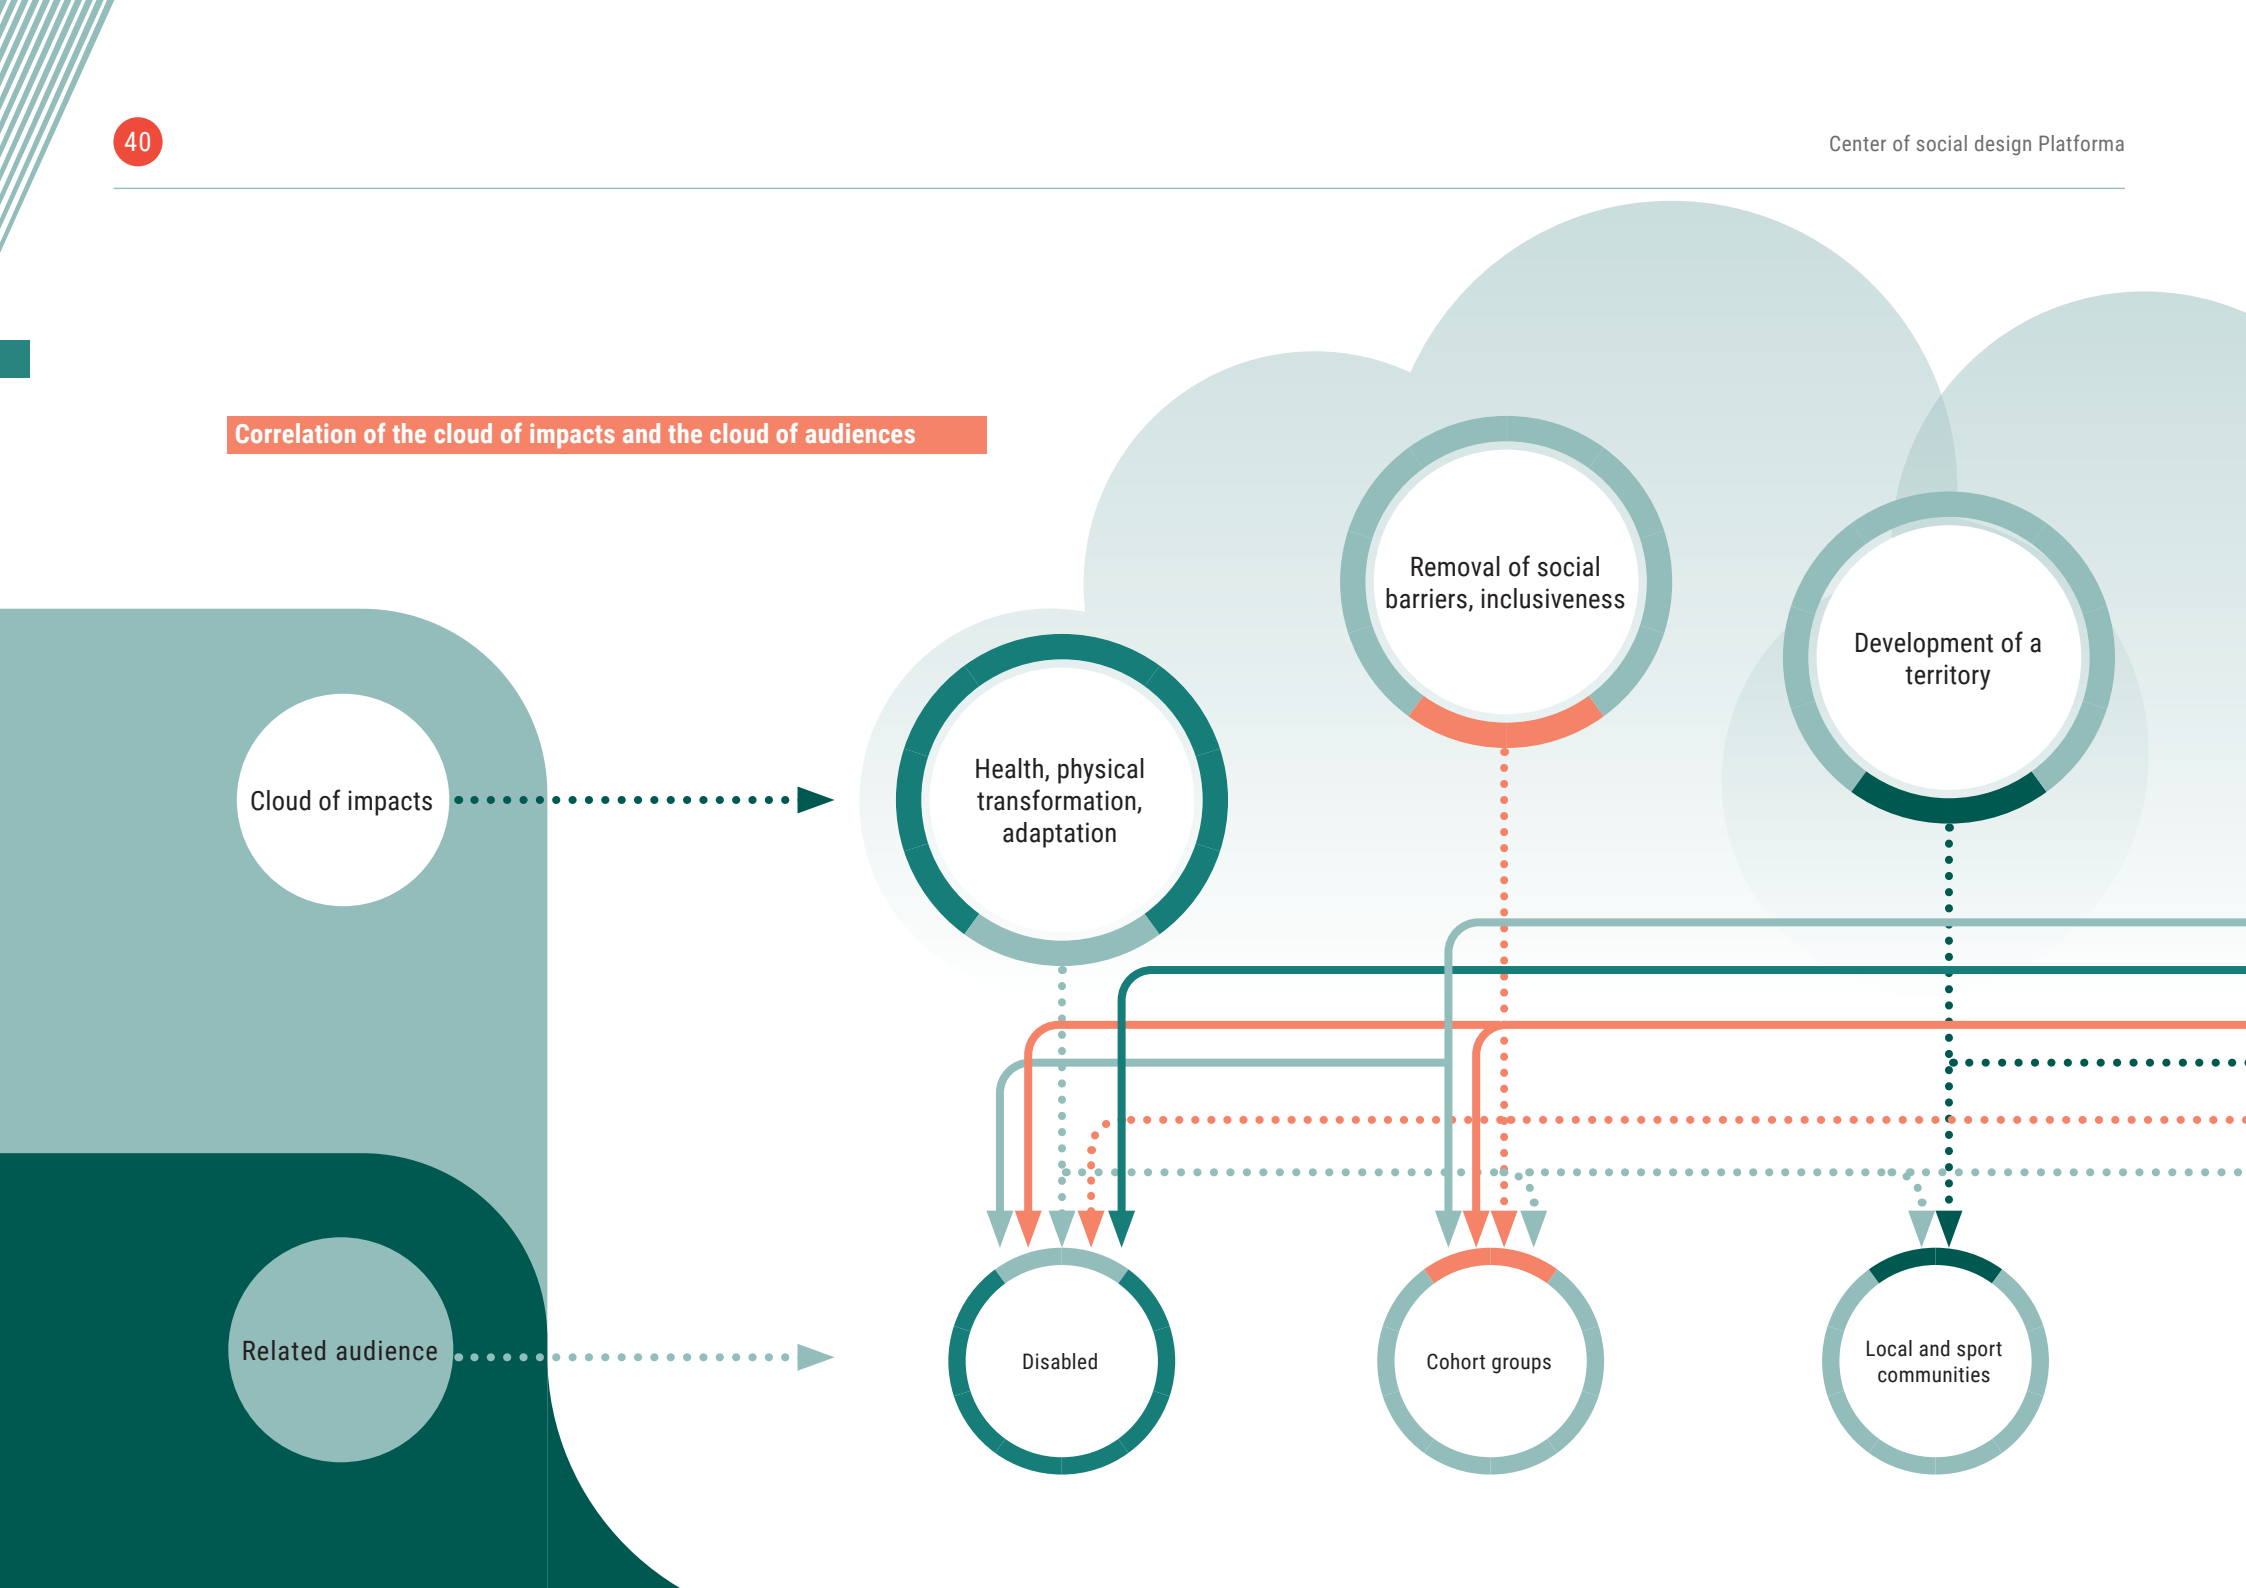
40

Center of social design Platforma

Correlation of the cloud of impacts and the cloud of audiences

Cloud of impacts

Health, physical transformation, adaptation

Removal of social barriers, inclusiveness

Development of a territory

Related audience

Disabled

Cohort groups

Local and sport communities